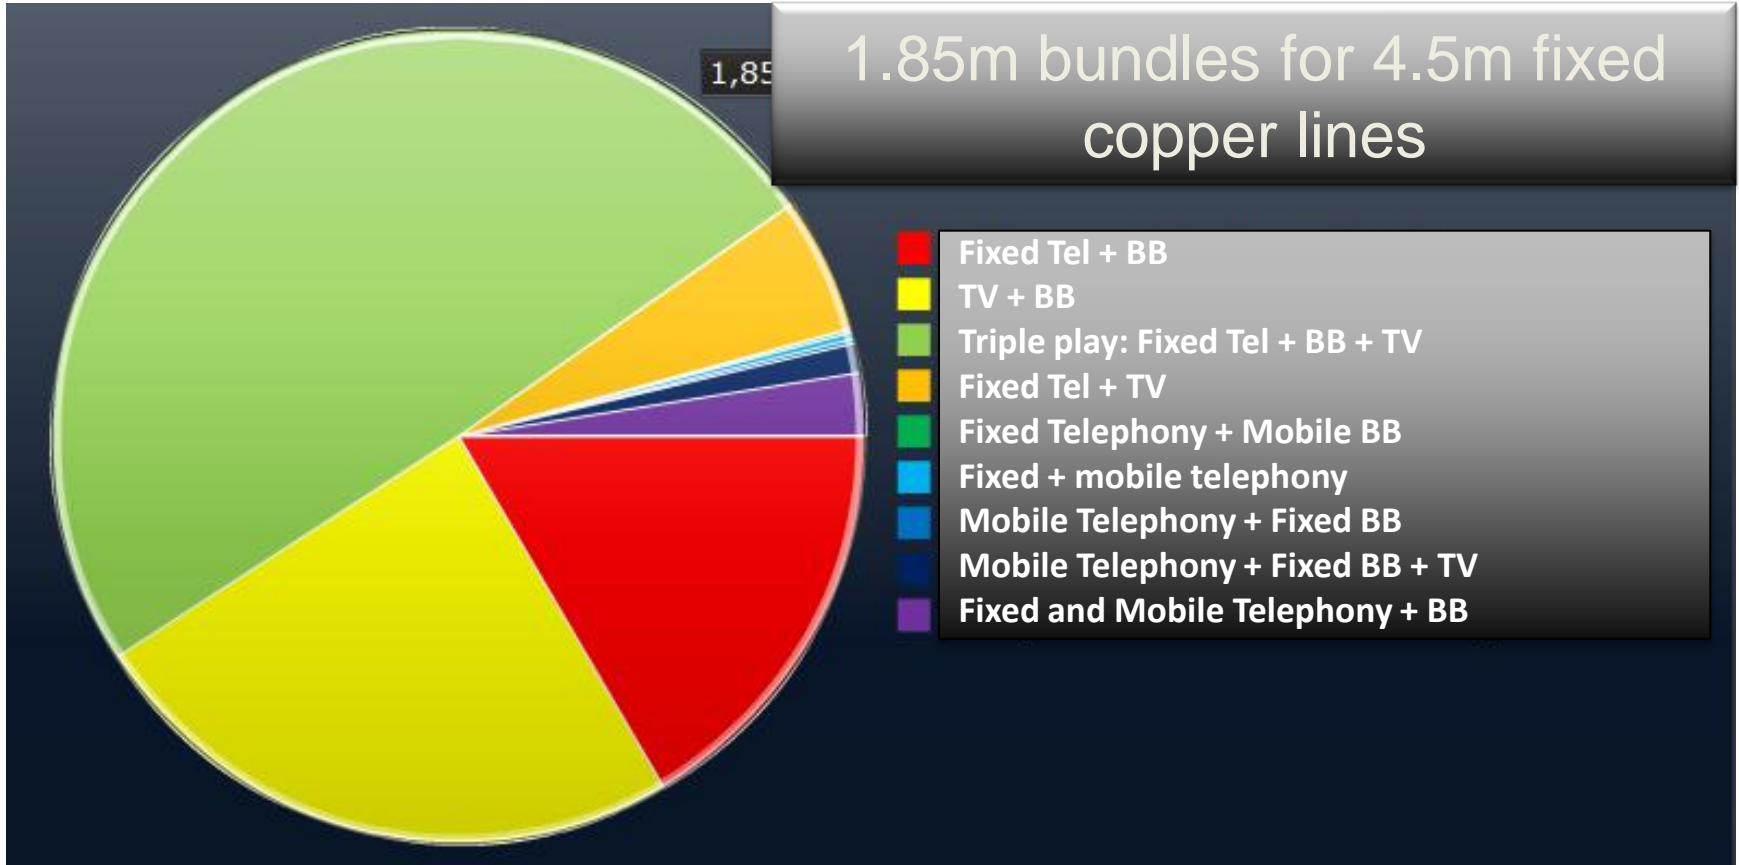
1,85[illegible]

1.85m bundles for 4.5m fixed copper lines

Fixed Tel + BB
TV + BB
Triple play: Fixed Tel + BB + TV
Fixed Tel + TV
Fixed Telephony + Mobile BB
Fixed + mobile telephony
Mobile Telephony + Fixed BB
Mobile Telephony + Fixed BB + TV
Fixed and Mobile Telephony + BB